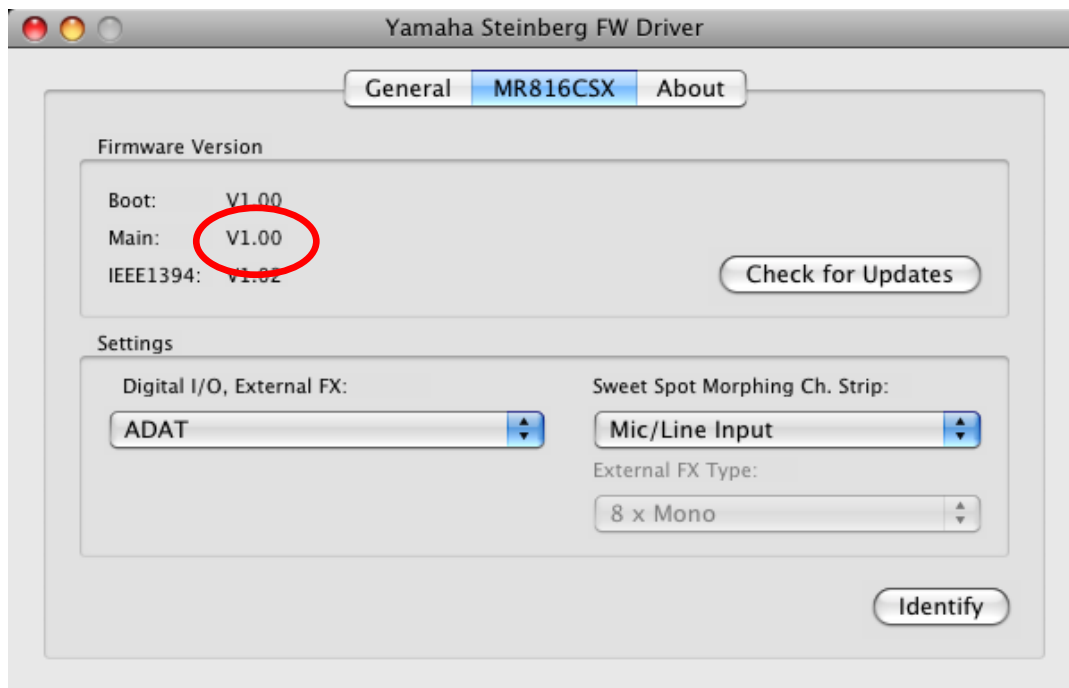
Yamaha Steinberg FW Driver

General MR816CSX About

Firmware Version

Boot: V1.00

Main: V1.00

IEEE1394: V1.02

Check for Updates

Settings

Digital I/O, External FX:

ADAT

Sweet Spot Morphing Ch. Strip:

Mic/Line Input

External FX Type:

8 x Mono

Identify